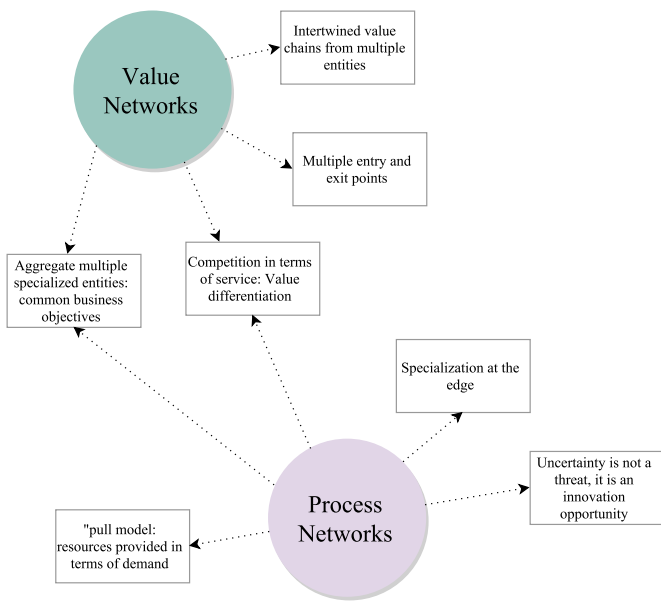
Value Networks

Intertwined value chains from multiple entities

Multiple entry and exit points

Aggregate multiple specialized entities: common business objectives

Competition in terms of service: Value differentiation

Specialization at the edge

Uncertainty is not a threat, it is an innovation opportunity

"pull model: resources provided in terms of demand

Process Networks